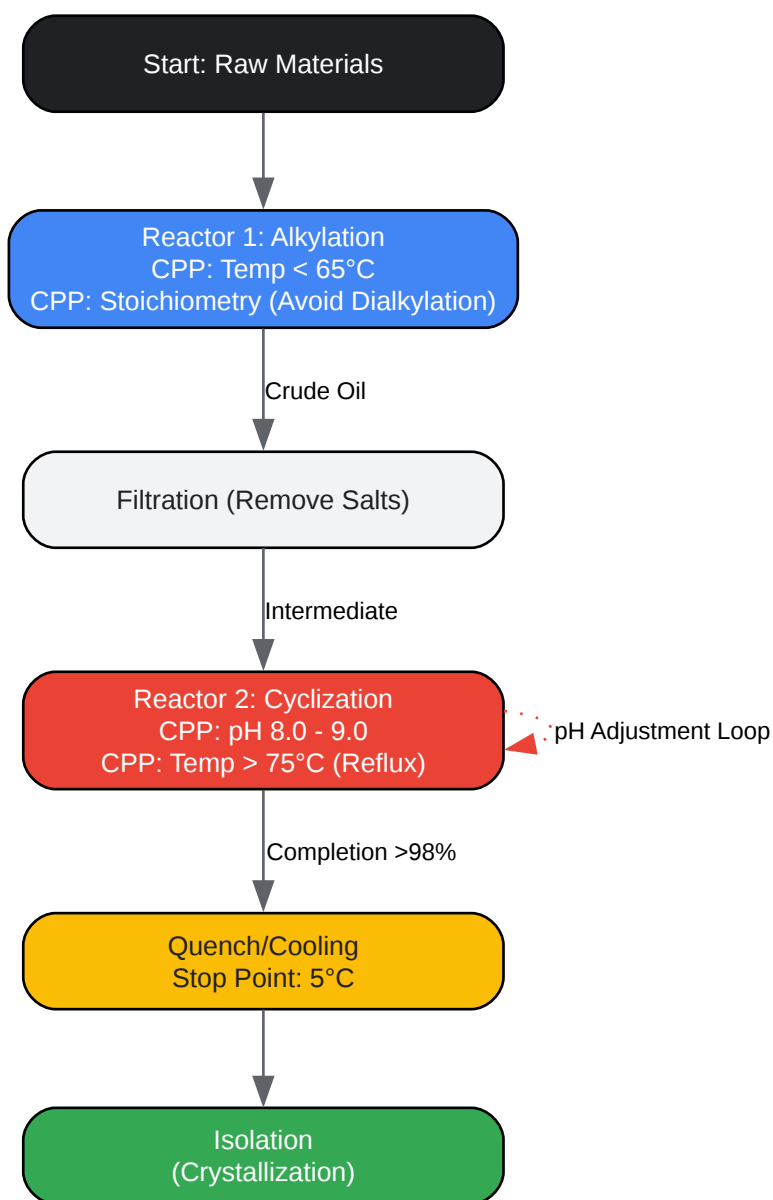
Start: Raw Materials

Reactor 1: Alkylation
CPP: Temp < 65°C
CPP: Stoichiometry (Avoid Dialkylation)

Crude Oil

Filtration (Remove Salts)

Intermediate

Reactor 2: Cyclization
CPP: pH 8.0 - 9.0
CPP: Temp > 75°C (Reflux)

pH Adjustment Loop

Completion >98%

Quench/Cooling
Stop Point: 5°C

Isolation
(Crystallization)